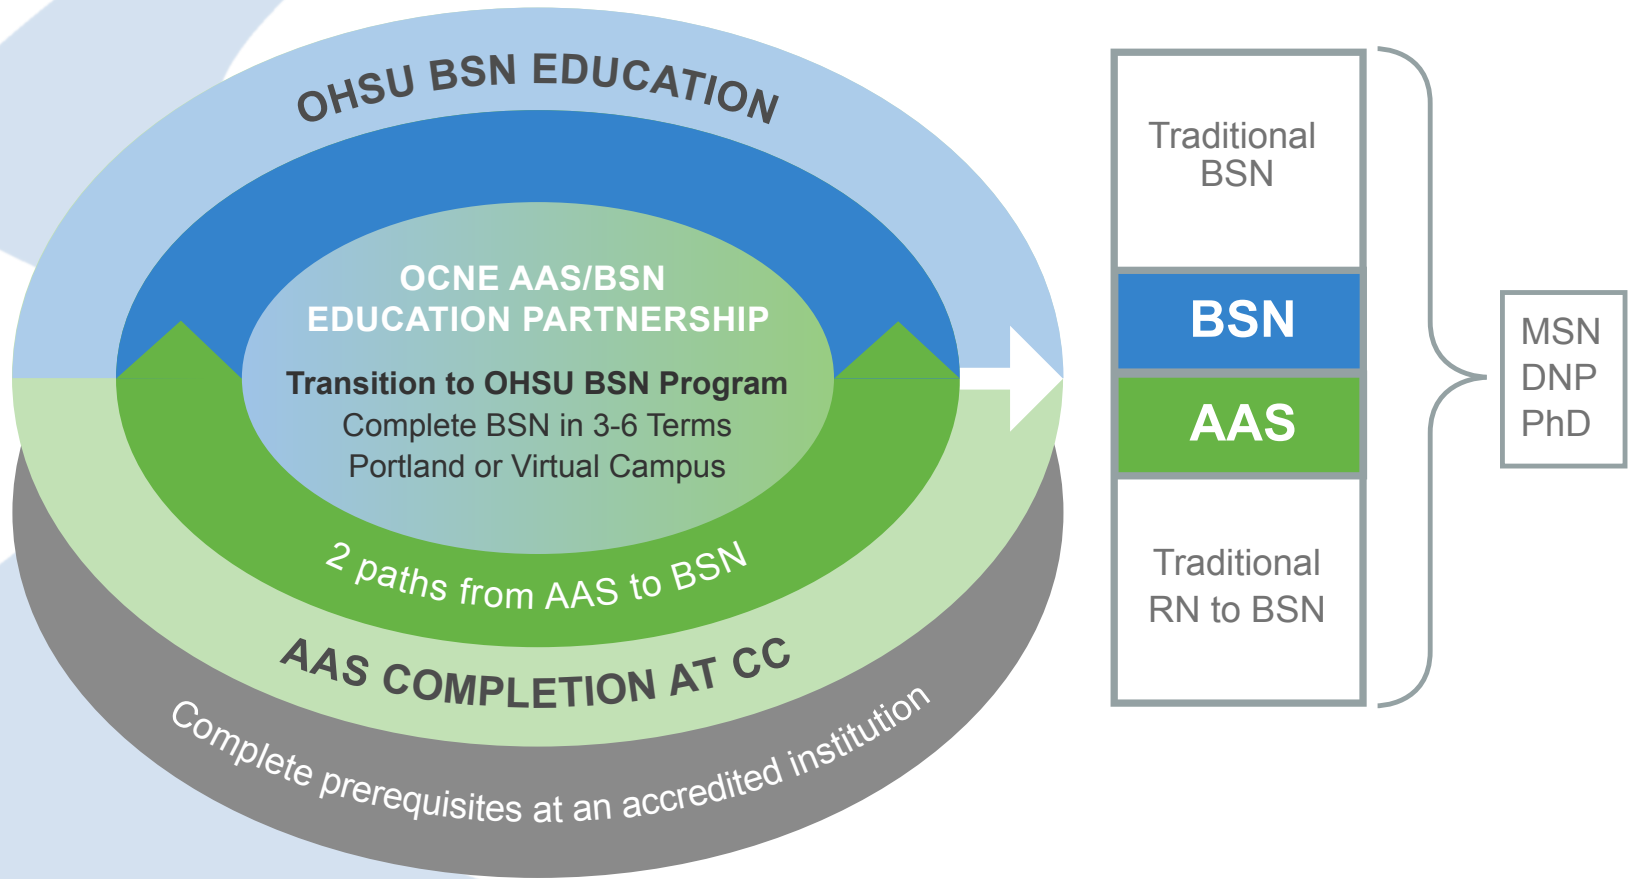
OHSU BSN EDUCATION

OCNE AAS/BSN EDUCATION PARTNERSHIP

Transition to OHSU BSN Program
Complete BSN in 3-6 Terms
Portland or Virtual Campus

2 paths from AAS to BSN

AAS COMPLETION AT CC

Complete prerequisites at an accredited institution

Traditional BSN

BSN

AAS

Traditional RN to BSN

MSN
DNP
PhD